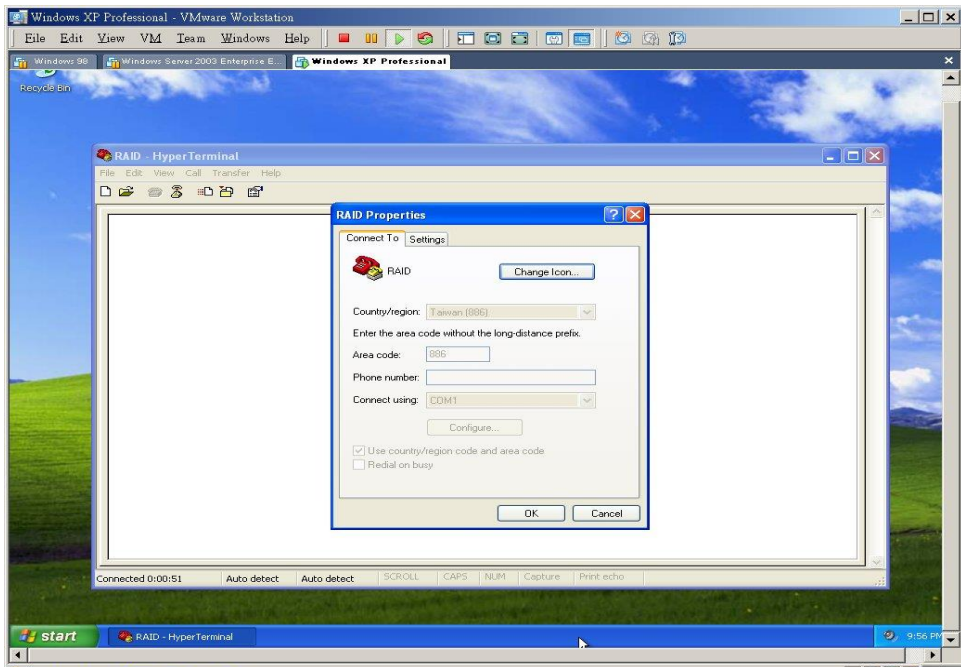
Windows XP Professional - VMware Workstation

File Edit View VM Team Windows Help

Windows 98 | Windows Server 2003 Enterprise E... | Windows XP Professional

Recycle Bin

RAID - HyperTerminal

File Edit View Call Transfer Help

RAID Properties

Connect To | Settings

RAID

Change Icon...

Country/region: Taiwan (886)

Enter the area code without the long-distance prefix.

Area code: 886

Phone number:

Connect using: COM1

Configure...

Use country/region code and area code

Redial on busy

OK | Cancel

Connected 0:00:51 | Auto detect | Auto detect | SCROLL | CAPS | NUM | Capture | Print echo

start | RAID - HyperTerminal | 9:56 PM